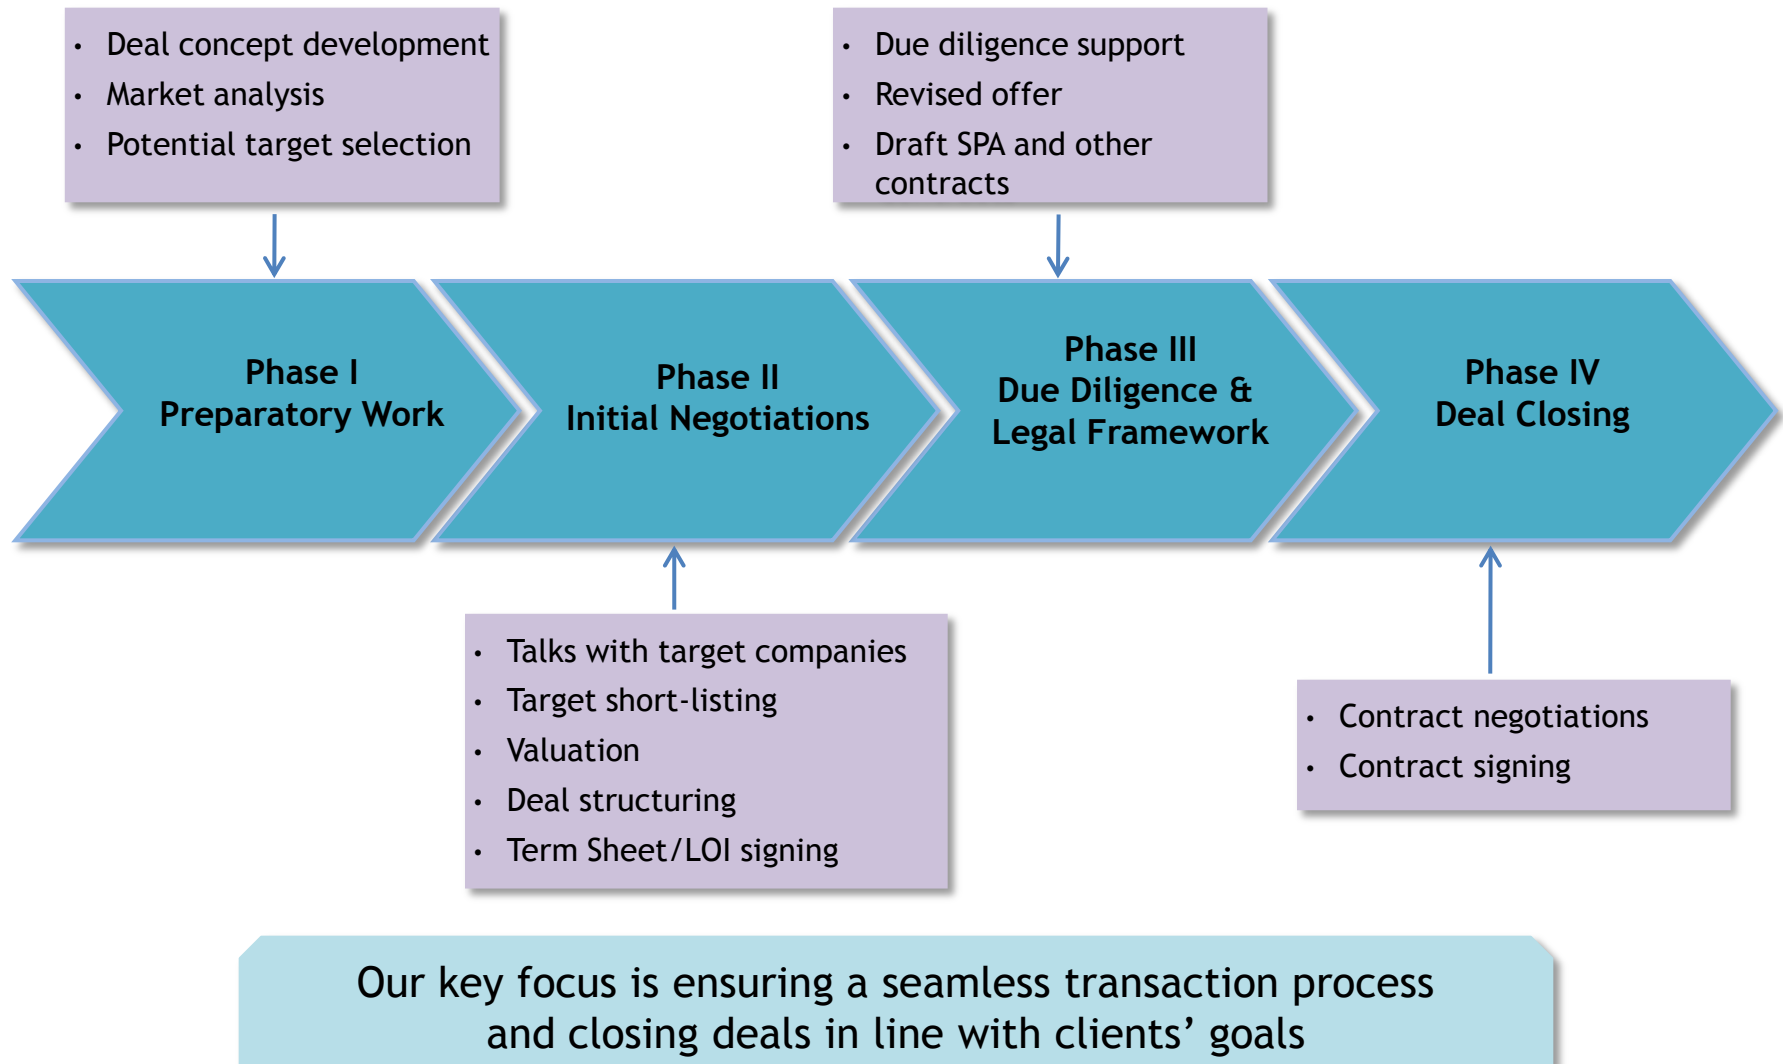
- Deal concept development
- Market analysis
- Potential target selection

- Due diligence support
- Revised offer
- Draft SPA and other contracts

Phase I
Preparatory Work

Phase II
Initial Negotiations

Phase III
Due Diligence &
Legal Framework

Phase IV
Deal Closing

- Talks with target companies
- Target short-listing
- Valuation
- Deal structuring
- Term Sheet/LOI signing

- Contract negotiations
- Contract signing

Our key focus is ensuring a seamless transaction process and closing deals in line with clients' goals